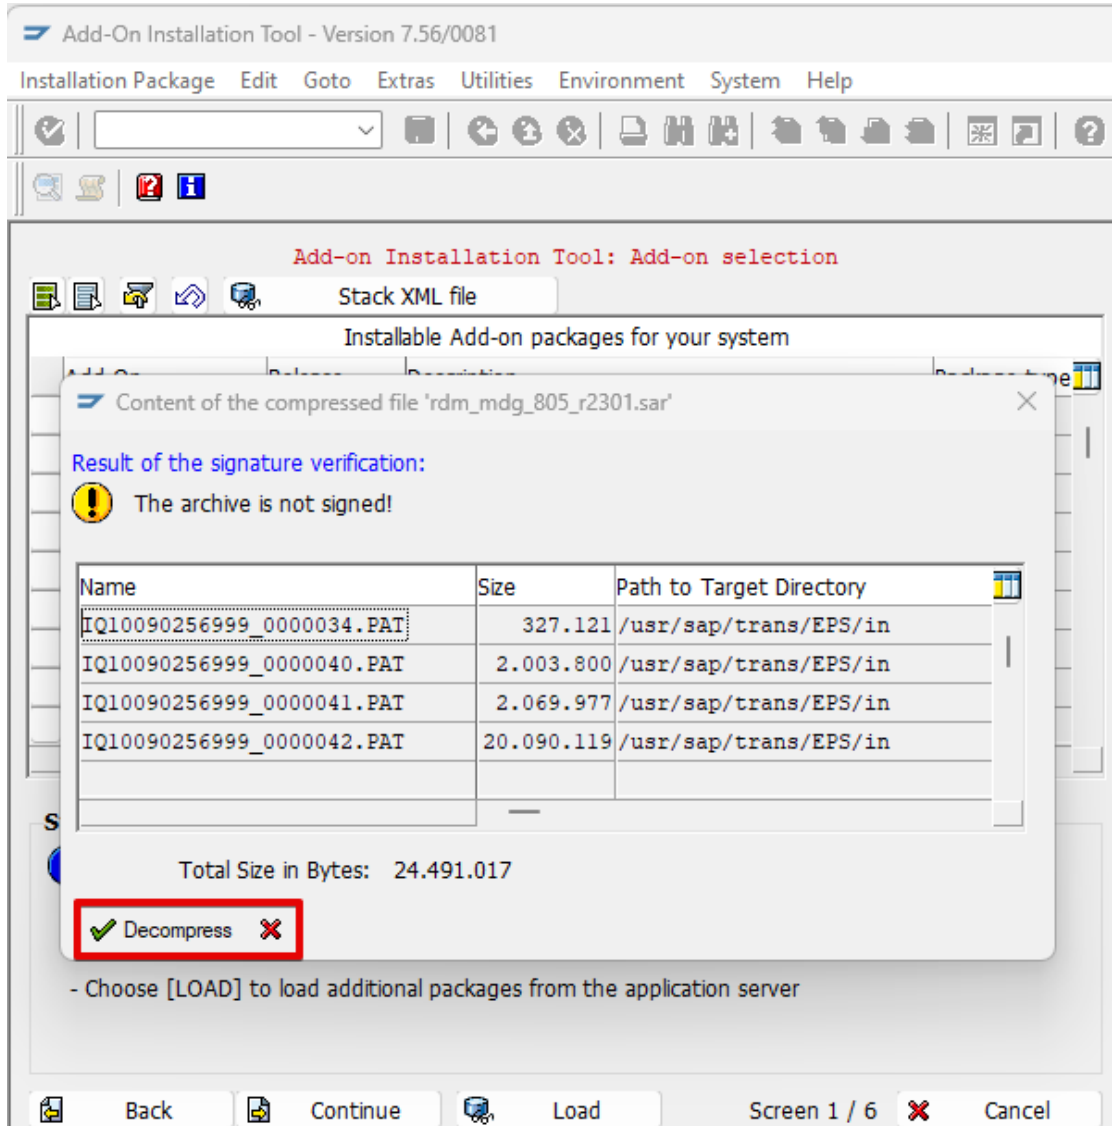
Add-On Installation Tool - Version 7.56/0081

Installation Package Edit Goto Extras Utilities Environment System Help

Add-on Installation Tool: Add-on selection

Stack XML file

Installable Add-on packages for your system

Content of the compressed file 'rdm_mdg_805_r2301.sar'

Result of the signature verification:

The archive is not signed!

| Name | Size | Path to Target Directory |
|---|---|---|
| IQ10090256999_0000034.PAT | 327.121 | /usr/sap/trans/EPS/in |
| IQ10090256999_0000040.PAT | 2.003.800 | /usr/sap/trans/EPS/in |
| IQ10090256999_0000041.PAT | 2.069.977 | /usr/sap/trans/EPS/in |
| IQ10090256999_0000042.PAT | 20.090.119 | /usr/sap/trans/EPS/in |

Total Size in Bytes: 24.491.017

Decompress

- Choose [LOAD] to load additional packages from the application server

Back Continue Load Screen 1 / 6 Cancel